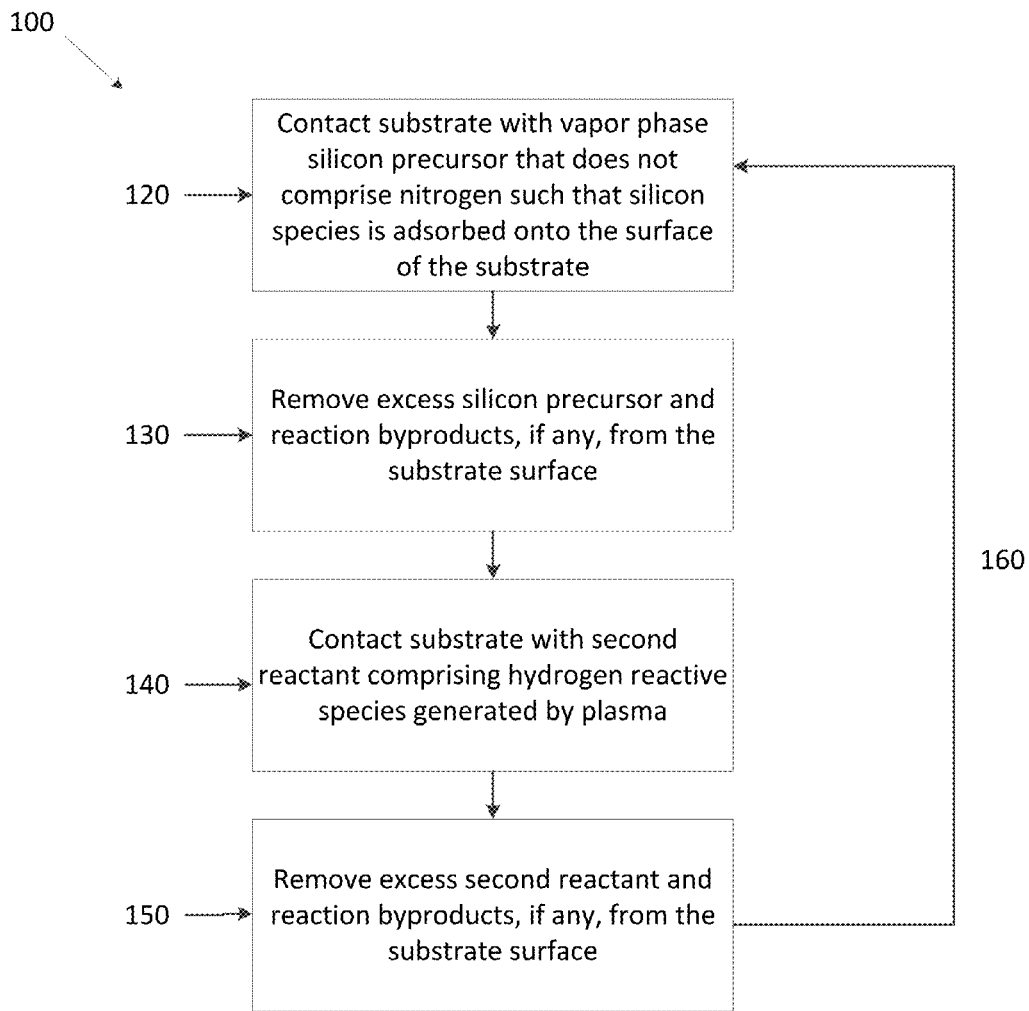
100

120

Contact substrate with vapor phase silicon precursor that does not comprise nitrogen such that silicon species is adsorbed onto the surface of the substrate

130

Remove excess silicon precursor and reaction byproducts, if any, from the substrate surface

160

140

Contact substrate with second reactant comprising hydrogen reactive species generated by plasma

150

Remove excess second reactant and reaction byproducts, if any, from the substrate surface